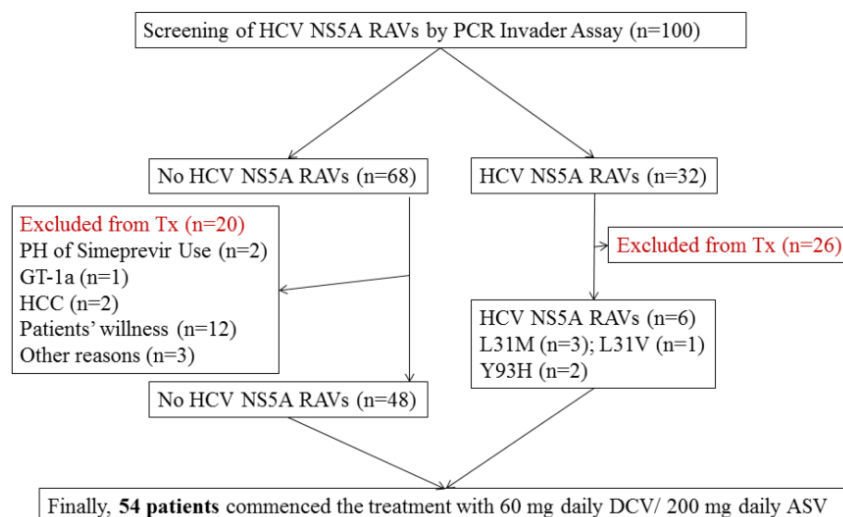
Screening of HCV NS5A RAVs by PCR Invader Assay (n=100)

No HCV NS5A RAVs (n=68)

HCV NS5A RAVs (n=32)

Excluded from Tx (n=20)
PH of Simeprevir Use (n=2)
GT-1a (n=1)
HCC (n=2)
Patients' willness (n=12)
Other reasons (n=3)

Excluded from Tx (n=26)

HCV NS5A RAVs (n=6)
L31M (n=3); L31V (n=1)
Y93H (n=2)

No HCV NS5A RAVs (n=48)

Finally, **54 patients** commenced the treatment with 60 mg daily DCV/ 200 mg daily ASV